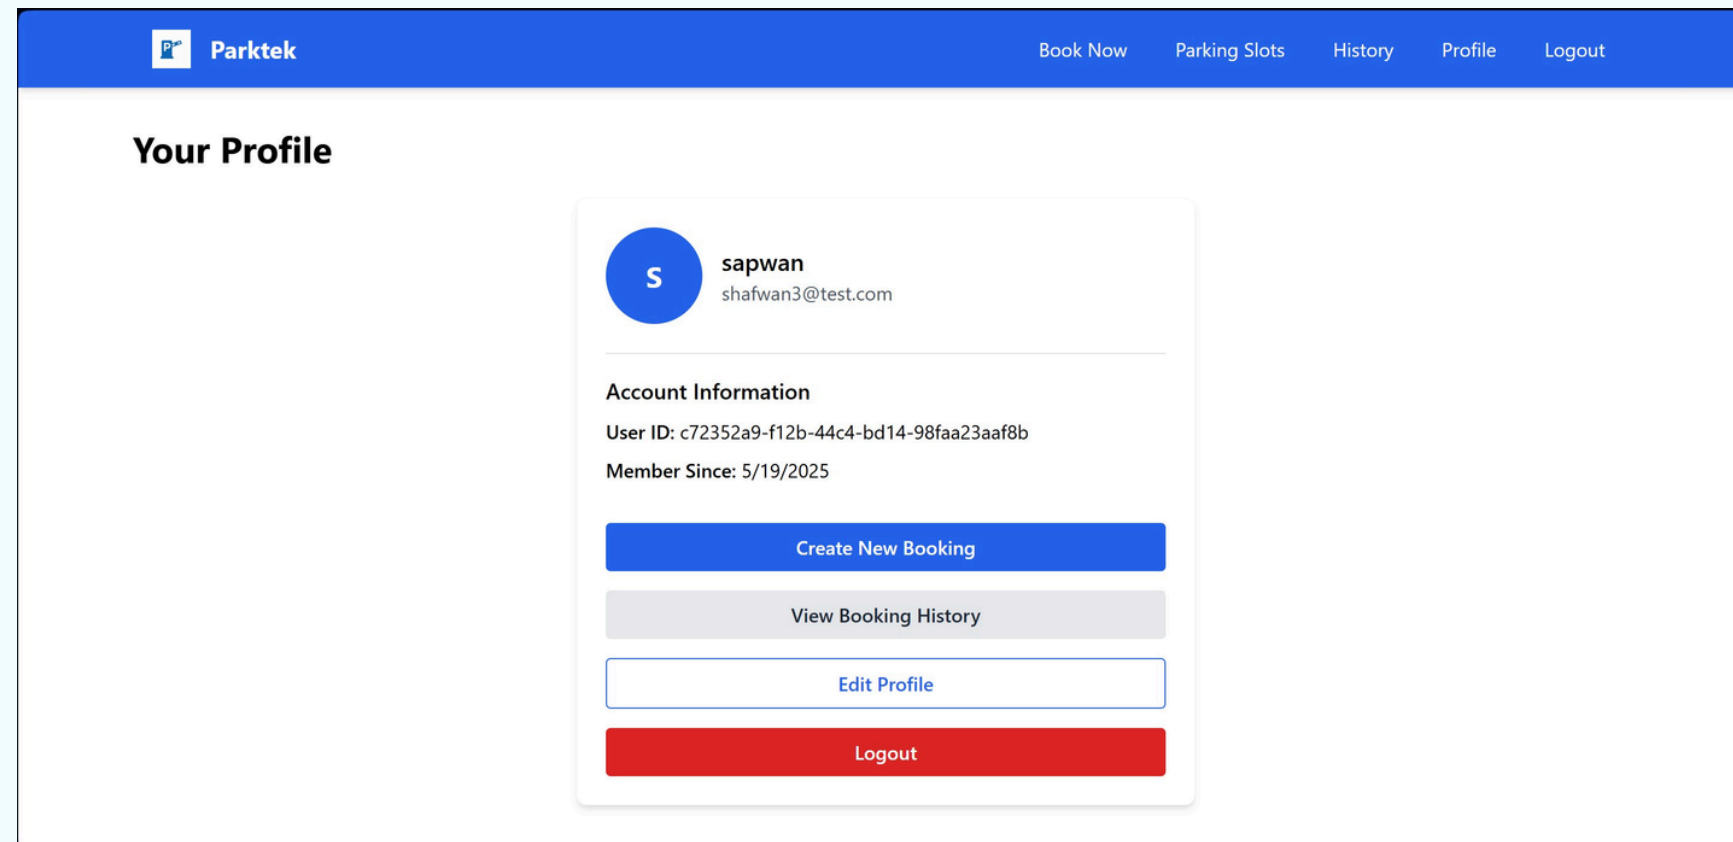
Parktek

Book Now Parking Slots History Profile Logout

Your Profile

S

sapwan
shafwan3@test.com

Account Information

User ID: c72352a9-f12b-44c4-bd14-98faa23aaf8b

Member Since: 5/19/2025

Create New Booking

View Booking History

Edit Profile

Logout